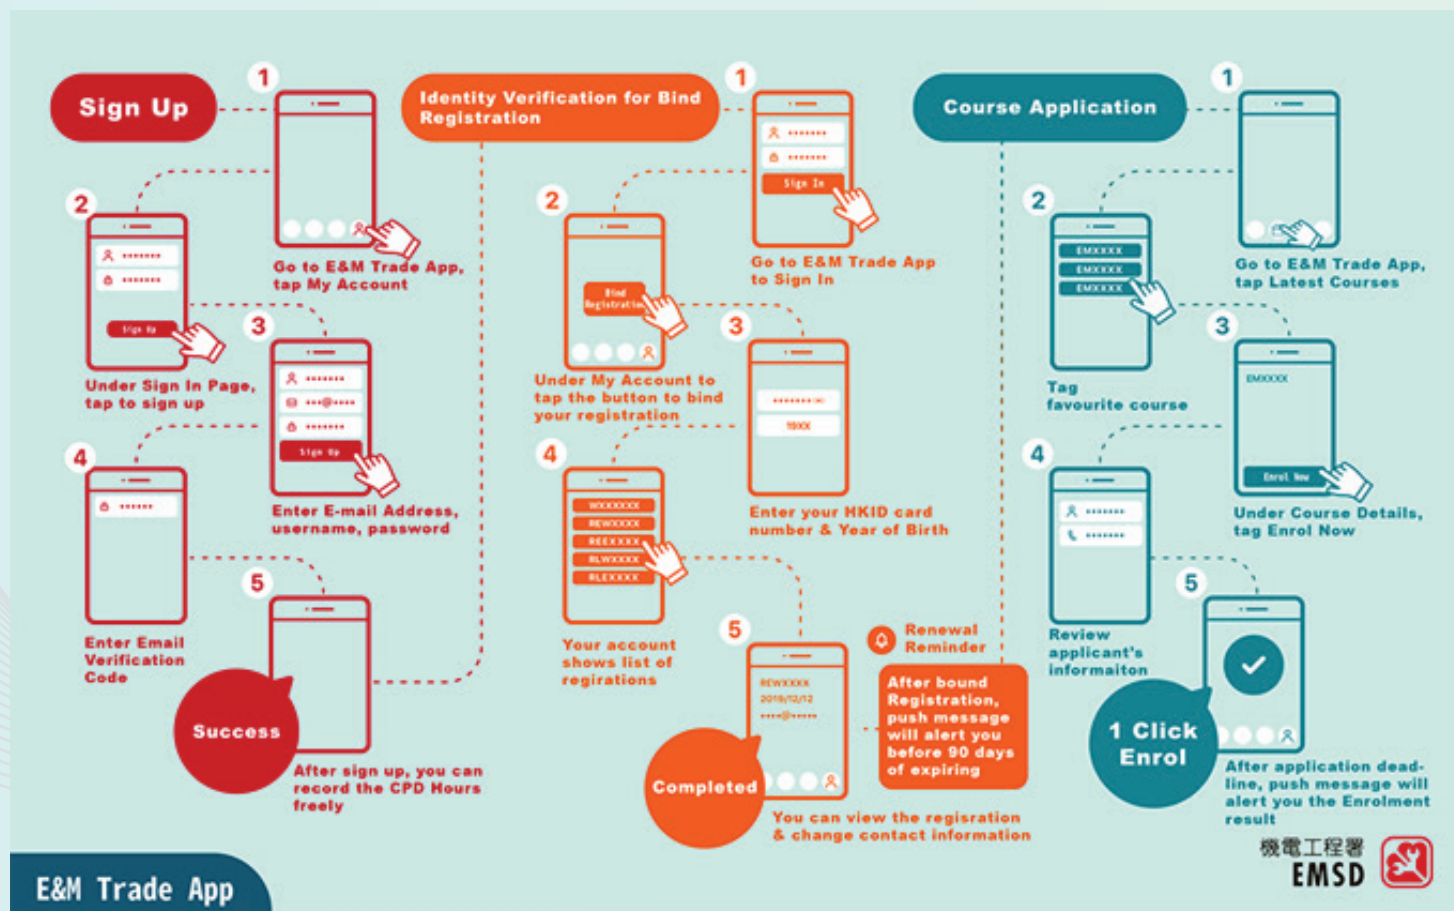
Sign Up

1
Go to E&M Trade App, tap My Account

2
Sign Up
Under Sign In Page, tap to sign up

3
Sign Up
Enter E-mail Address, username, password

4
Enter Email Verification Code

5
Success
After sign up, you can record the CPD Hours freely

Identity Verification for Bind Registration

1
Sign In
Go to E&M Trade App to Sign In

2
Bind Registration
Under My Account to tap the button to bind your registration

3
Enter your HKID card number & Year of Birth

4
WXXXXXX
REWXXXX
REEXXXX
RLWXXXX
RLEXXXX
Your account shows list of regirations

5
REWXXXX
2019/12/12
Completed
You can view the regisration & change contact information

Renewal Reminder
After bound Registration, push message will alert you before 90 days of expiring

Course Application

1
Go to E&M Trade App, tap Latest Courses

2
EMXXXX
EMXXXX
EMXXXX
Tag favourite course

3
EMXXXX
Enrol Now
Under Course Details, tag Enrol Now

4
Review applicant's informaiton

5
1 Click Enrol
After application deadline, push message will alert you the Enrolment result

機電工程署
EMSD

E&M Trade App